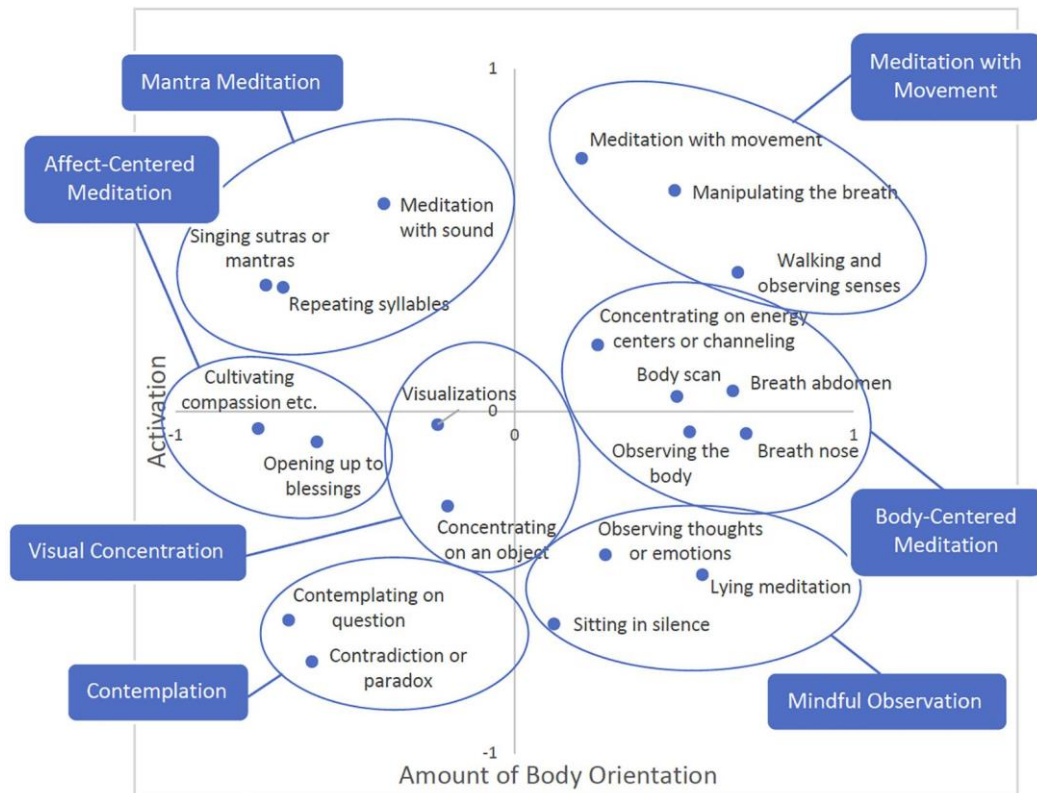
Mantra Meditation

Affect-Centered Meditation

Meditation with Movement

1

Meditation with movement

Manipulating the breath

Walking and observing senses

Meditation with sound

Singing sutras or mantras

Repeating syllables

Concentrating on energy centers or channeling

Body scan

Breath abdomen

Observing the body

Breath nose

Activation

Cultivating compassion etc.

Visualizations

0

-1

0

1

Opening up to blessings

Concentrating on an object

Visual Concentration

Body-Centered Meditation

Observing thoughts or emotions

Lying meditation

Sitting in silence

Contemplating on question

Contradiction or paradox

Contemplation

Mindful Observation

-1

Amount of Body Orientation